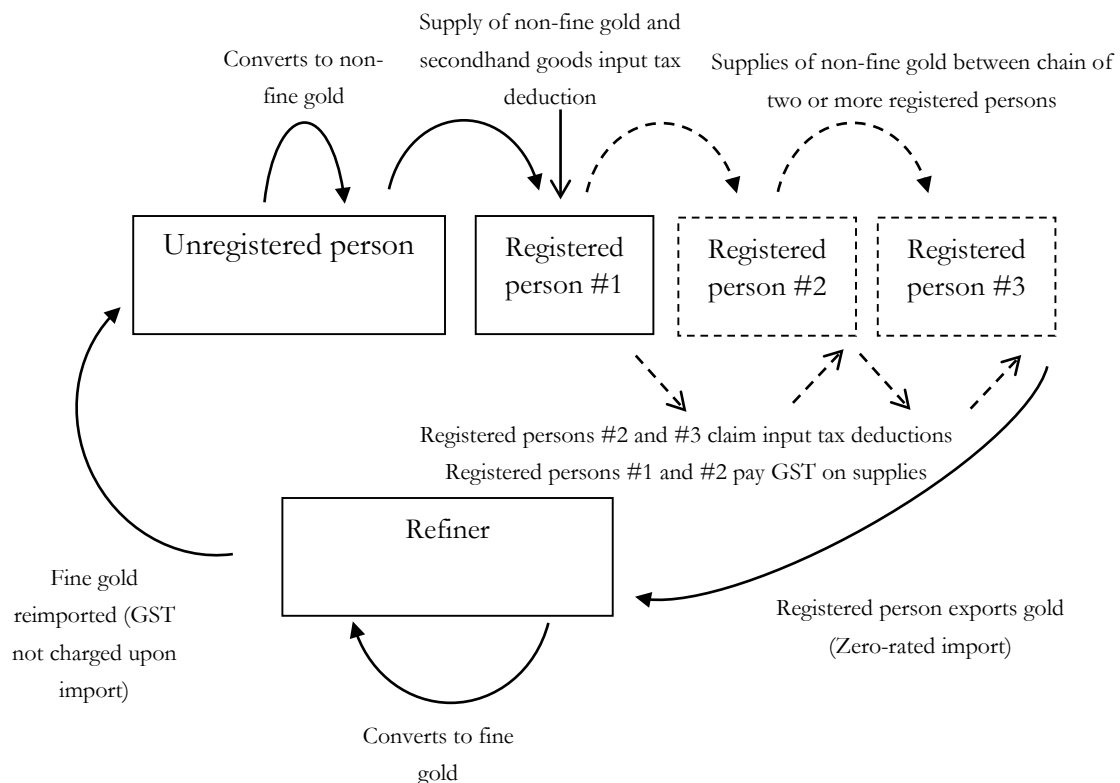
Converts to non-fine gold

Supply of non-fine gold and secondhand goods input tax deduction

Supplies of non-fine gold between chain of two or more registered persons

Unregistered person

Registered person #1

Registered person #2

Registered person #3

Registered persons #2 and #3 claim input tax deductions
Registered persons #1 and #2 pay GST on supplies

Refiner

Fine gold reimported (GST not charged upon import)

Registered person exports gold (Zero-rated import)

Converts to fine gold